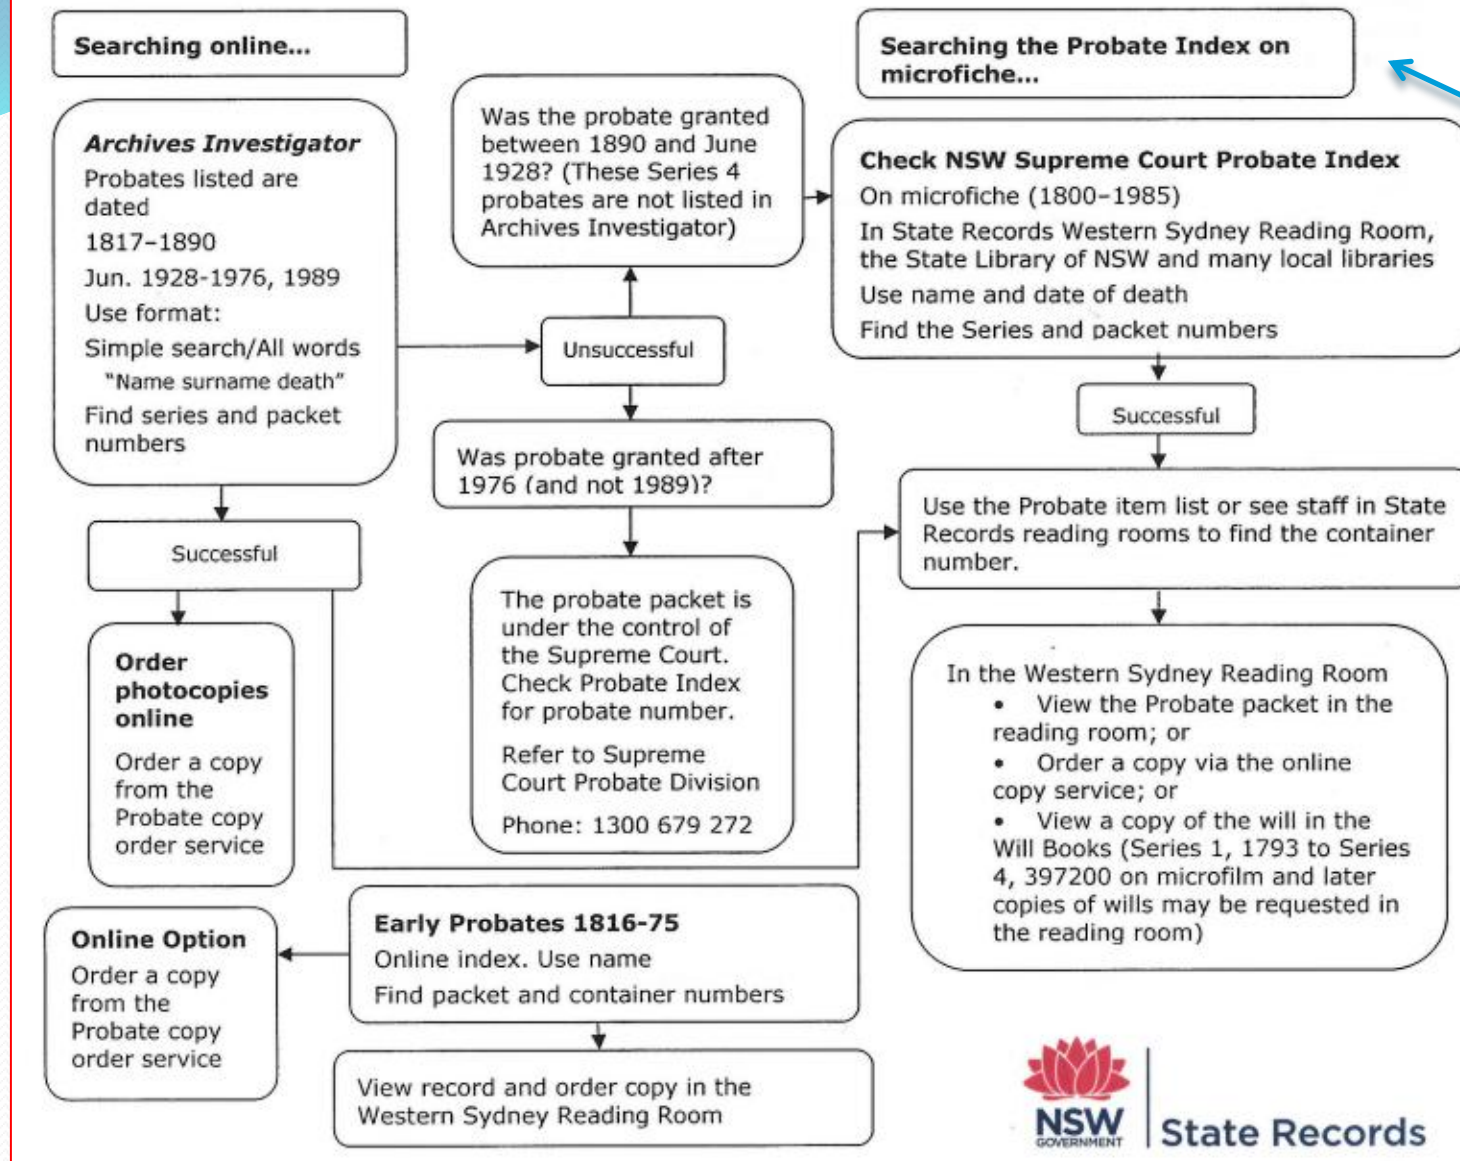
Searching online...

Archives Investigator
Probates listed are dated
1817–1890
Jun. 1928-1976, 1989
Use format:
Simple search/All words
"Name surname death"
Find series and packet numbers

Successful

Order photocopies online
Order a copy from the Probate copy order service

Was the probate granted between 1890 and June 1928? (These Series 4 probates are not listed in Archives Investigator)

Unsuccessful

Was probate granted after 1976 (and not 1989)?

The probate packet is under the control of the Supreme Court. Check Probate Index for probate number.
Refer to Supreme Court Probate Division
Phone: 1300 679 272

Searching the Probate Index on microfiche...

Check NSW Supreme Court Probate Index
On microfiche (1800–1985)
In State Records Western Sydney Reading Room, the State Library of NSW and many local libraries
Use name and date of death
Find the Series and packet numbers

Successful

Use the Probate item list or see staff in State Records reading rooms to find the container number.

In the Western Sydney Reading Room
• View the Probate packet in the reading room; or
• Order a copy via the online copy service; or
• View a copy of the will in the Will Books (Series 1, 1793 to Series 4, 397200 on microfilm and later copies of wills may be requested in the reading room)

Online Option
Order a copy from the Probate copy order service

Early Probates 1816-75
Online index. Use name
Find packet and container numbers

View record and order copy in the Western Sydney Reading Room

NSW GOVERNMENT
State Records